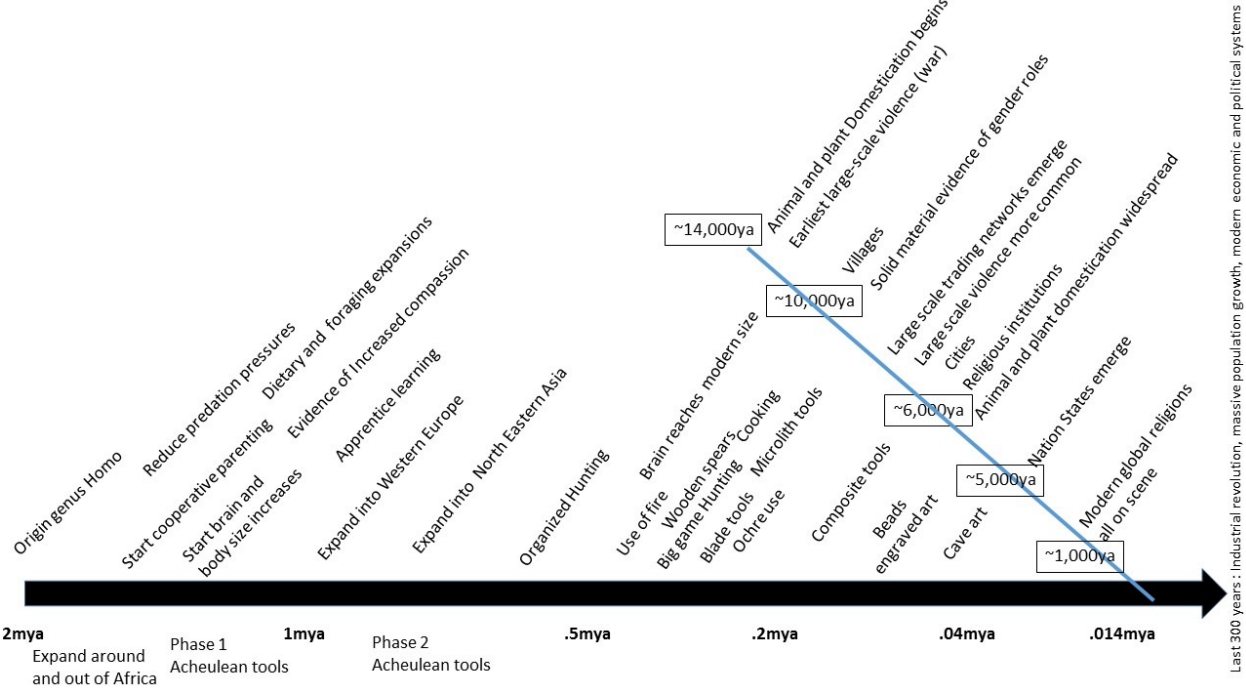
Origin genus Homo
Reduce predation pressures
Start cooperative parenting
Dietary and foraging expansions
Start brain and body size increases
Evidence of Increased compassion
Apprentice learning
Expand into Western Europe
Expand into North Eastern Asia
Organized Hunting
Use of fire
Big game Hunting
Wooden spears
Brain reaches modern size
Cooking
Blade tools
Ochre use
Microlith tools
Composite tools
Beads
engraved art
Cave art
~14,000ya
Animal and plant Domestication begins
Earliest large-scale violence (war)
Villages
Solid material evidence of gender roles
~10,000ya
Large scale trading networks emerge
Large scale violence more common
Cities
Religious institutions
Animal and plant domestication widespread
~6,000ya
Nation States emerge
~5,000ya
Modern global religions all on scene
~1,000ya

2mya
Expand around and out of Africa
Phase 1 Acheulean tools
1mya
Phase 2 Acheulean tools
.5mya
.2mya
.04mya
.014mya

Last 300 years : Industrial revolution, massive population growth, modern economic and political systems